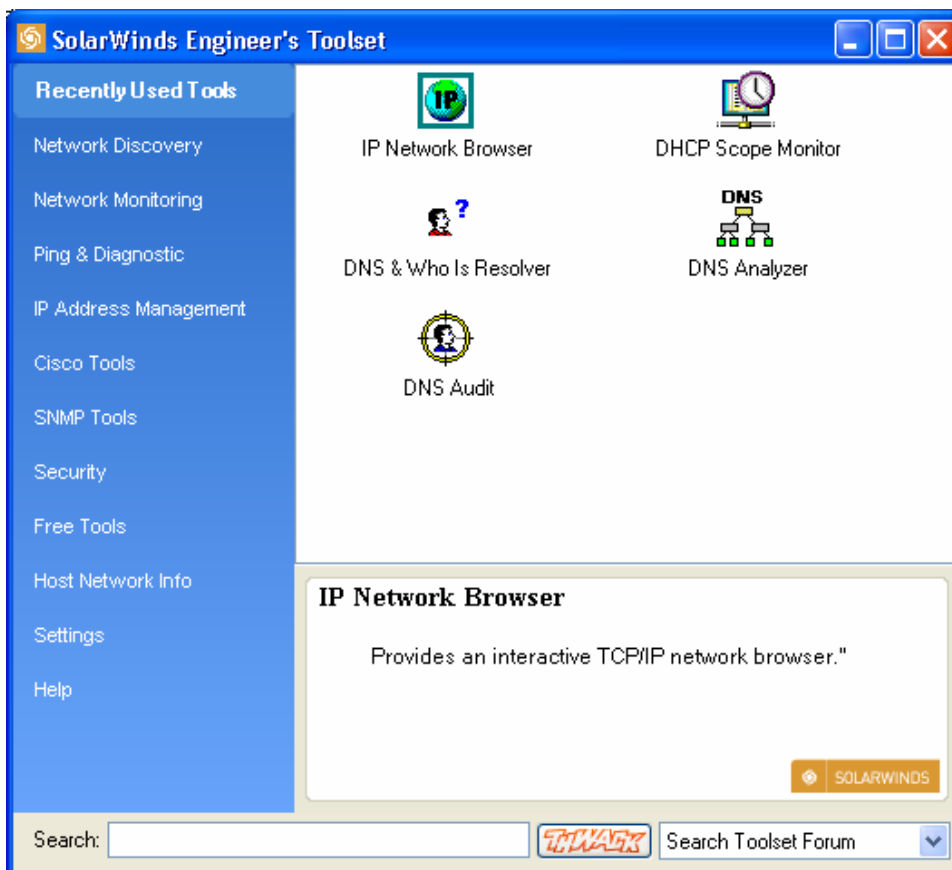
SolarWinds Engineer's Toolset

Recently Used Tools
Network Discovery
Network Monitoring
Ping & Diagnostic
IP Address Management
Cisco Tools
SNMP Tools
Security
Free Tools
Host Network Info
Settings
Help

IP
IP Network Browser
DHCP Scope Monitor
DNS & Who Is Resolver
DNS
DNS Analyzer
DNS Audit

IP Network Browser

Provides an interactive TCP/IP network browser."

SOLARWINDS

Search:
THWACK
Search Toolset Forum